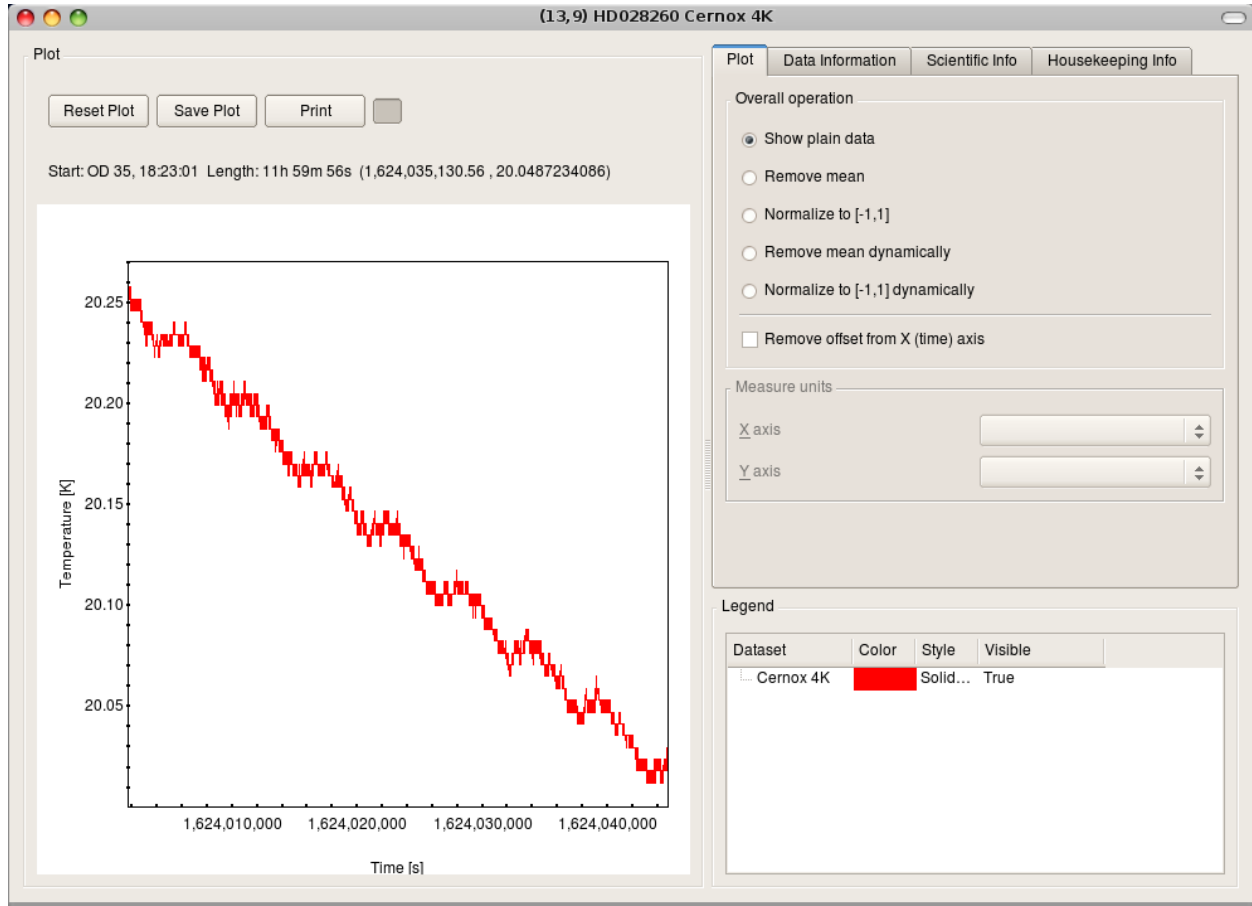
(13,9) HD028260 Cernox 4K

Plot

Reset Plot | Save Plot | Print

Start: OD 35, 18:23:01 Length: 11h 59m 56s (1,624,035,130.56 , 20.0487234086)

20.25
20.20
20.15
20.10
20.05

Temperature [K]

1,624,010,000 1,624,020,000 1,624,030,000 1,624,040,000

Time [s]

Plot | Data Information | Scientific Info | Housekeeping Info

Overall operation

Show plain data

Remove mean

Normalize to [-1,1]

Remove mean dynamically

Normalize to [-1,1] dynamically

Remove offset from X (time) axis

Measure units

X axis

Y axis

Legend

| Dataset | Color | Style | Visible |
|---|---|---|---|
| Cernox 4K | | Solid... | True |